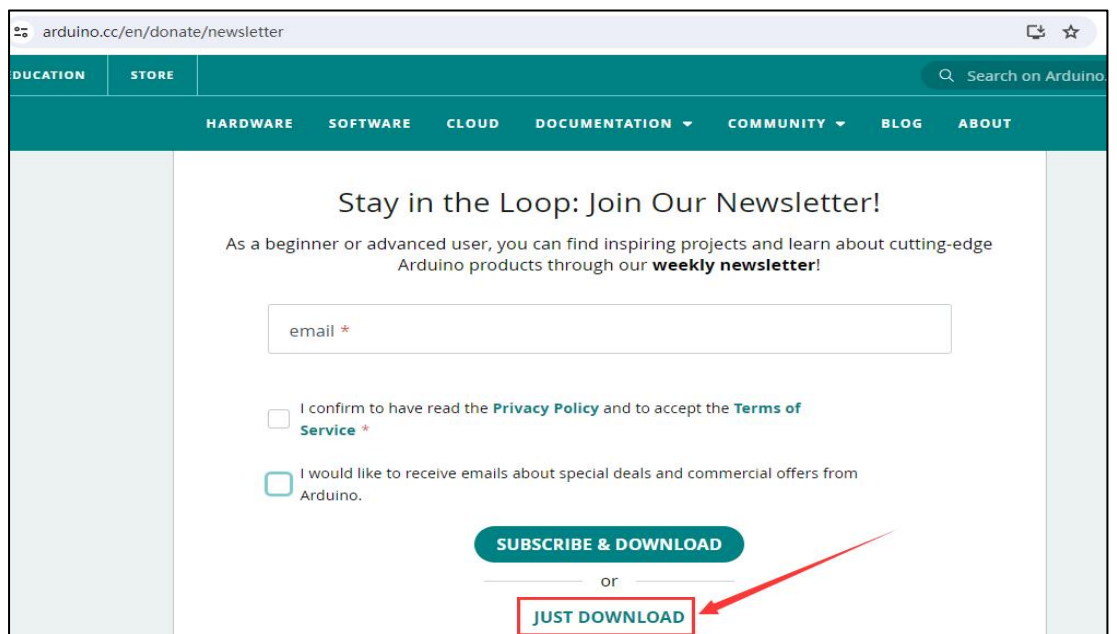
arduino.cc/en/donate/newsletter

EDUCATION STORE

Search on Arduino.

HARDWARE SOFTWARE CLOUD DOCUMENTATION COMMUNITY BLOG ABOUT

Stay in the Loop: Join Our Newsletter!

As a beginner or advanced user, you can find inspiring projects and learn about cutting-edge Arduino products through our **weekly newsletter**!

email *

I confirm to have read the **Privacy Policy** and to accept the **Terms of Service** *

I would like to receive emails about special deals and commercial offers from Arduino.

SUBSCRIBE & DOWNLOAD

or

JUST DOWNLOAD